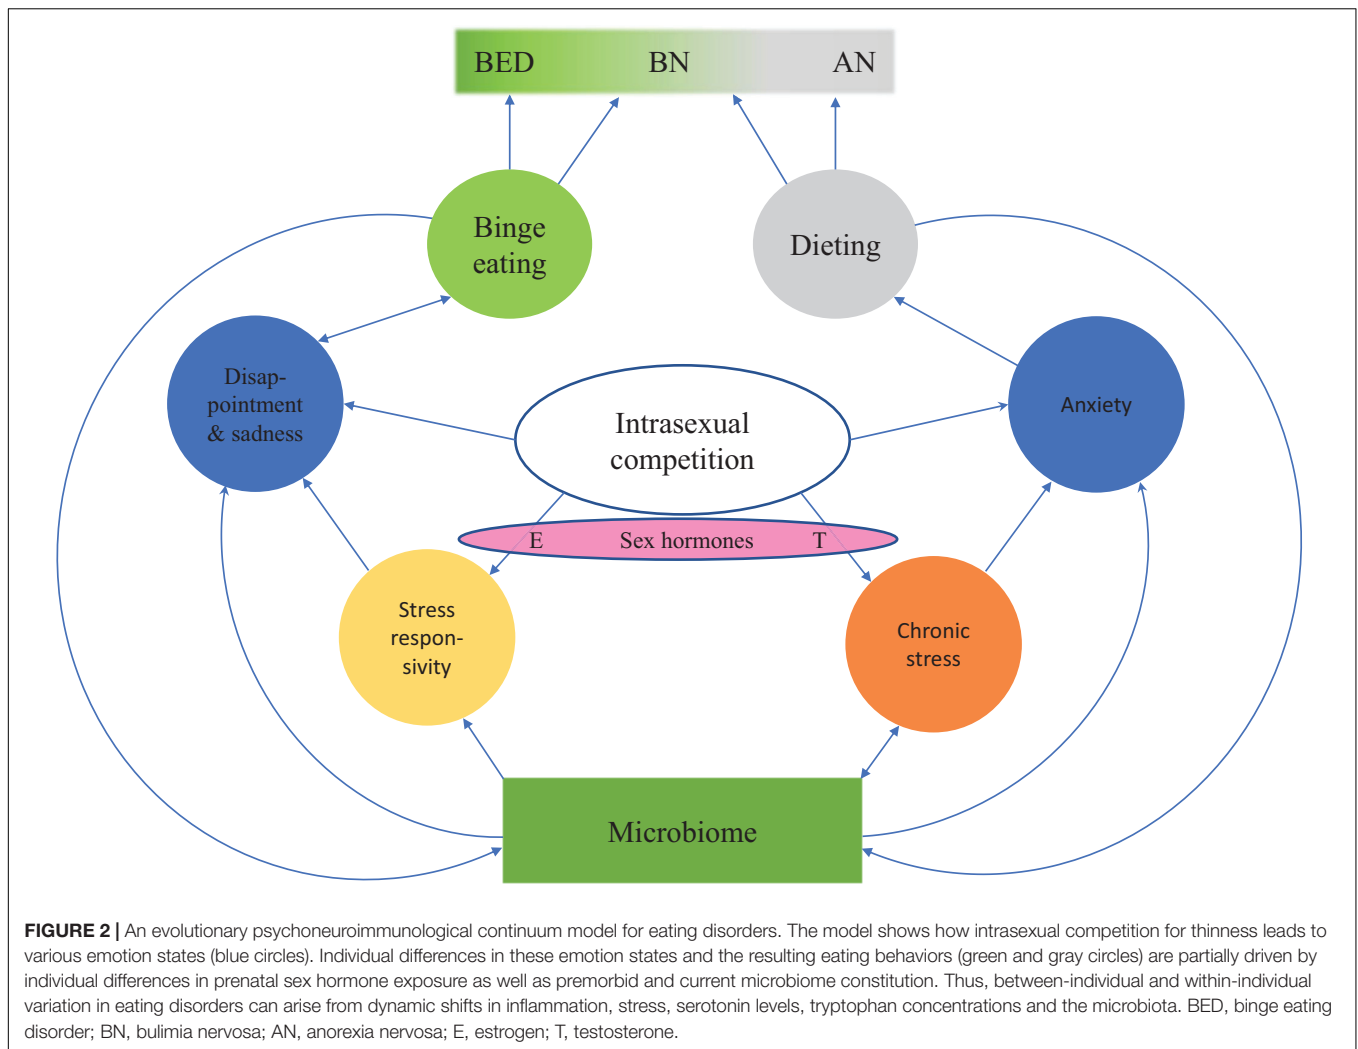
BED BN AN

Binge eating

Dieting

Disap-pointment & sadness

Intrasexual competition

Anxiety

E Sex hormones T

Stress respon-sivity

Chronic stress

Microbiome

**FIGURE 2 |** An evolutionary psychoneuroimmunological continuum model for eating disorders. The model shows how intrasexual competition for thinness leads to various emotion states (blue circles). Individual differences in these emotion states and the resulting eating behaviors (green and gray circles) are partially driven by individual differences in prenatal sex hormone exposure as well as premorbid and current microbiome constitution. Thus, between-individual and within-individual variation in eating disorders can arise from dynamic shifts in inflammation, stress, serotonin levels, tryptophan concentrations and the microbiota. BED, binge eating disorder; BN, bulimia nervosa; AN, anorexia nervosa; E, estrogen; T, testosterone.